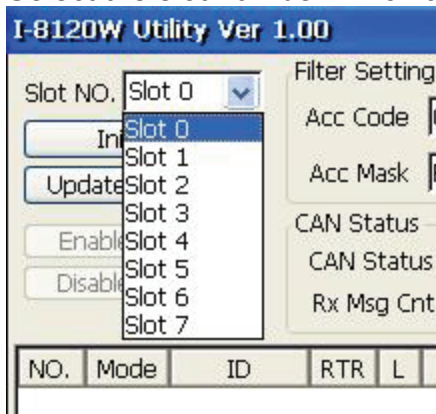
I-8120W Utility Ver 1.00

Slot NO. Slot 0

Ini

Update

Enable

Disable

Slot 0
Slot 1
Slot 2
Slot 3
Slot 4
Slot 5
Slot 6
Slot 7

Filter Setting

Acc Code

Acc Mask

CAN Status

CAN Status

Rx Msg Cnt

| NO. | Mode | ID | RTR | L |
|---|---|---|---|---|